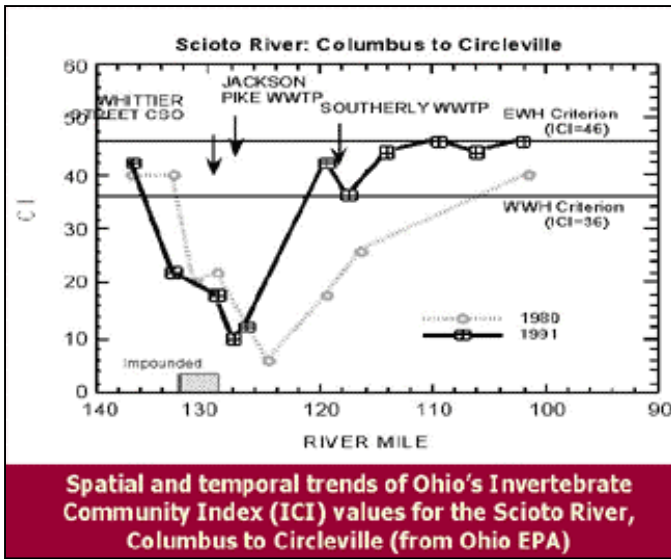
Scioto River: Columbus to Circleville

60
50
40
30
20
10
0

ICI

WHITTIER STREET CSO

JACKSON PIKE WWTP

SOUTHERLY WWTP

EWH Criterion (ICI=46)

WWH Criterion (ICI=36)

Impounded

1980
1991

140 130 120 110 100 90

RIVER MILE

Spatial and temporal trends of Ohio's Invertebrate Community Index (ICI) values for the Scioto River, Columbus to Circleville (from Ohio EPA)